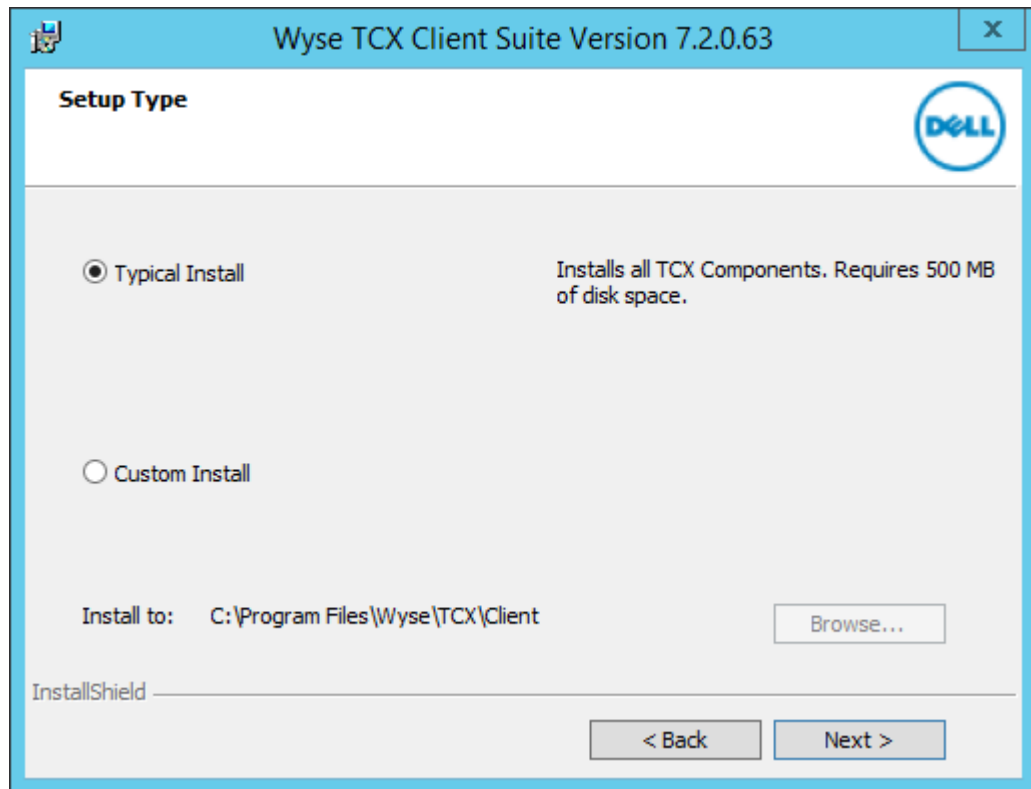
Wyse TCX Client Suite Version 7.2.0.63

X

Setup Type

DELL

Typical Install

Installs all TCX Components. Requires 500 MB of disk space.

Custom Install

Install to: C:\Program Files\Wyse\TCX\Client

Browse...

InstallShield

< Back

Next >